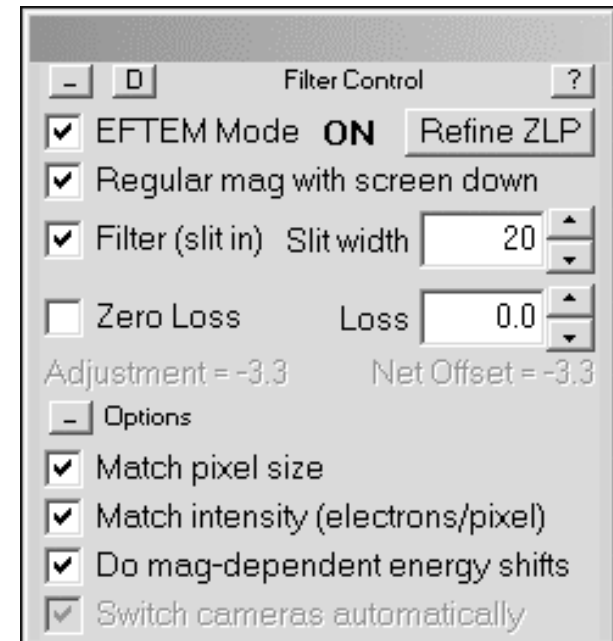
_ D Filter Control ?

EFTEM Mode ON Refine ZLP

Regular mag with screen down

Filter (slit in) Slit width 20

Zero Loss Loss 0.0

Adjustment = -3.3 Net Offset = -3.3

_ Options

Match pixel size

Match intensity (electrons/pixel)

Do mag-dependent energy shifts

Switch cameras automatically